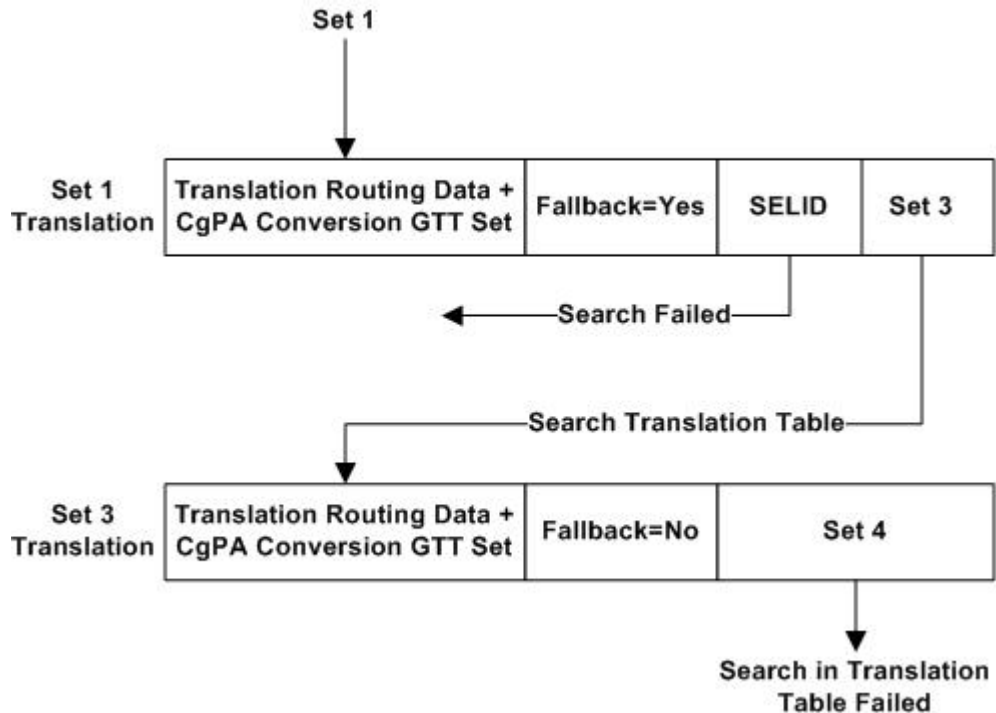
Set 1

Set 1 Translation

| Translation Routing Data + CgPA Conversion GTT Set | Fallback=Yes | SELID | Set 3 |
|---|---|---|---|

Search Failed

Search Translation Table

Set 3 Translation

| Translation Routing Data + CgPA Conversion GTT Set | Fallback=No | Set 4 |
|---|---|---|

Search in Translation Table Failed